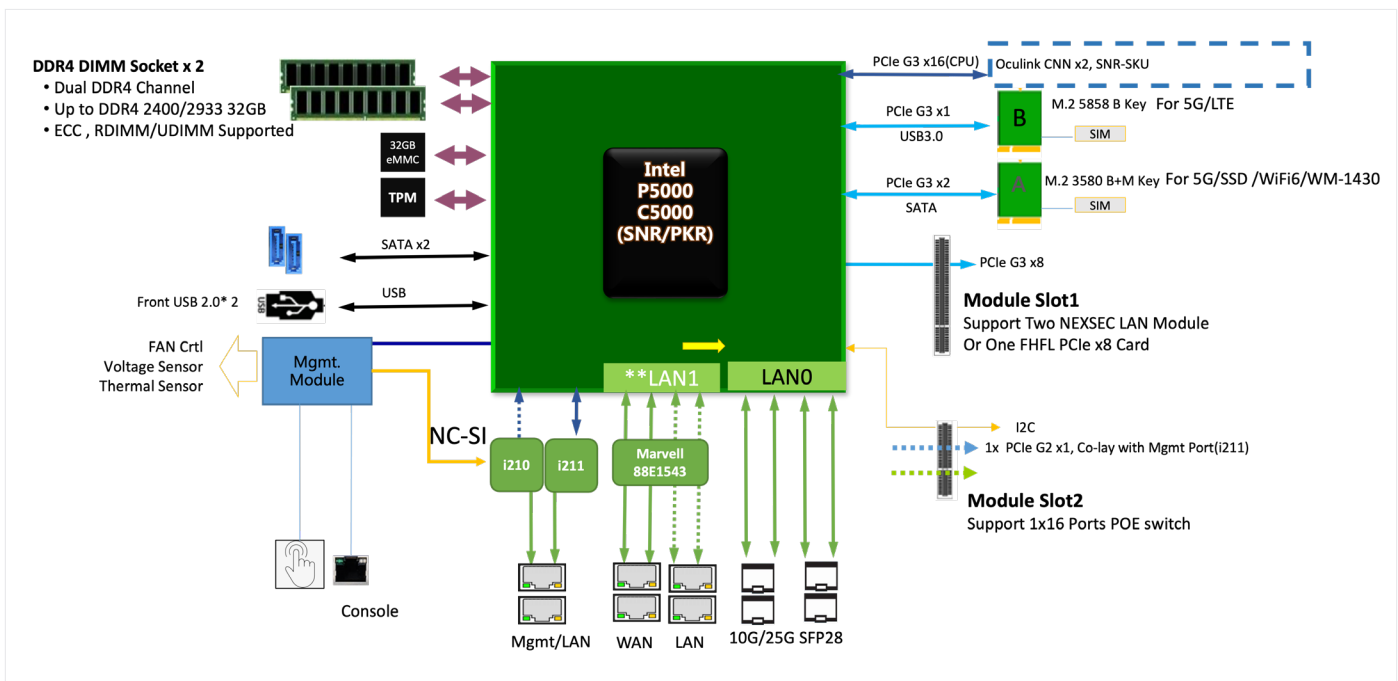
DDR4 DIMM Socket x 2
• Dual DDR4 Channel
• Up to DDR4 2400/2933 32GB
• ECC , RDIMM/UDIMM Supported

32GB eMMC

TPM

SATA x2

Front USB 2.0* 2

USB

USB

FAN Crtl
Voltage Sensor
Thermal Sensor

Mgmt. Module

NC-SI

Console

Intel
P5000
C5000
(SNR/PKR)

**LAN1

LAN0

i210

i211

Marvell
88E1543

Mgmt/LAN

WAN

LAN

10G/25G SFP28

PCIe G3 x16(CPU)

Oculink CNN x2, SNR-SKU

PCIe G3 x1

USB3.0

B

M.2 5858 B Key For 5G/LTE

SIM

PCIe G3 x2

SATA

A

M.2 3580 B+M Key For 5G/SSD /WiFi6/WM-1430

SIM

PCIe G3 x8

Module Slot1
Support Two NEXSEC LAN Module
Or One FHFL PCIe x8 Card

I2C

1x PCIe G2 x1, Co-lay with Mgmt Port(i211)

Module Slot2
Support 1x16 Ports POE switch